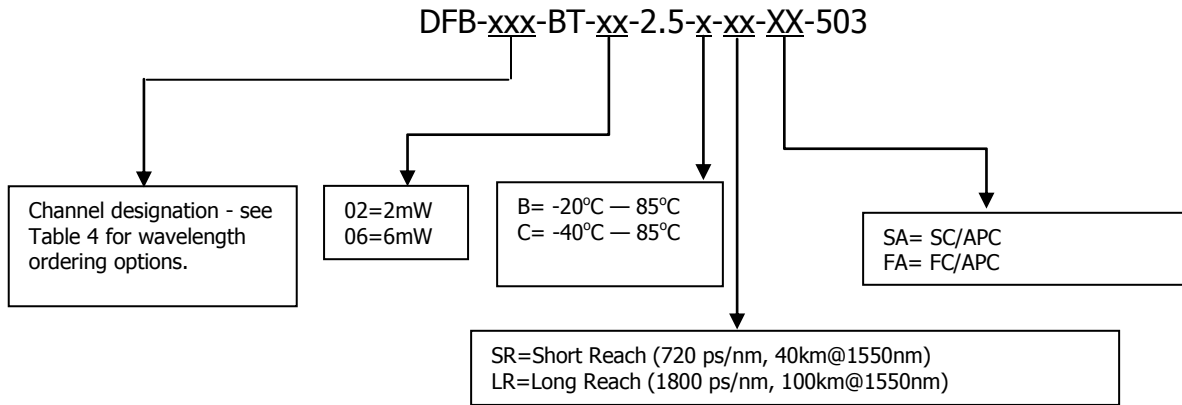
DFB-xxx-BT-xx-2.5-x-xx-XX-503

Channel designation - see Table 4 for wavelength ordering options.

02=2mW
06=6mW

B= -20°C — 85°C
C= -40°C — 85°C

SA= SC/APC
FA= FC/APC

SR=Short Reach (720 ps/nm, 40km@1550nm)
LR=Long Reach (1800 ps/nm, 100km@1550nm)